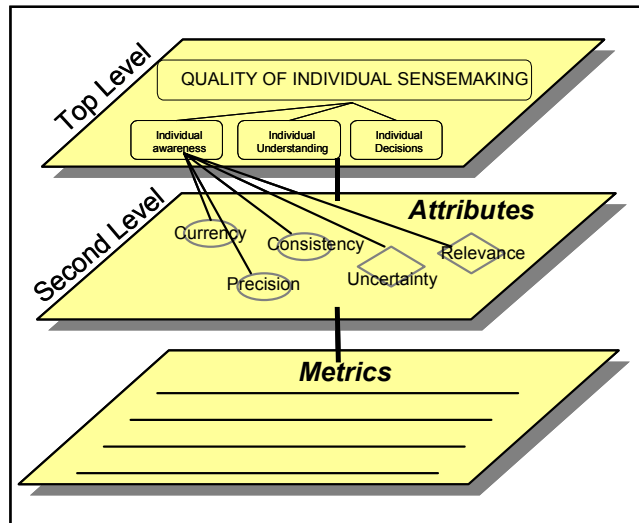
Top Level

QUALITY OF INDIVIDUAL SENSEMAKING

Individual awareness

Individual Understanding

Individual Decisions

Second Level

Attributes

Currency

Consistency

Relevance

Precision

Uncertainty

Metrics